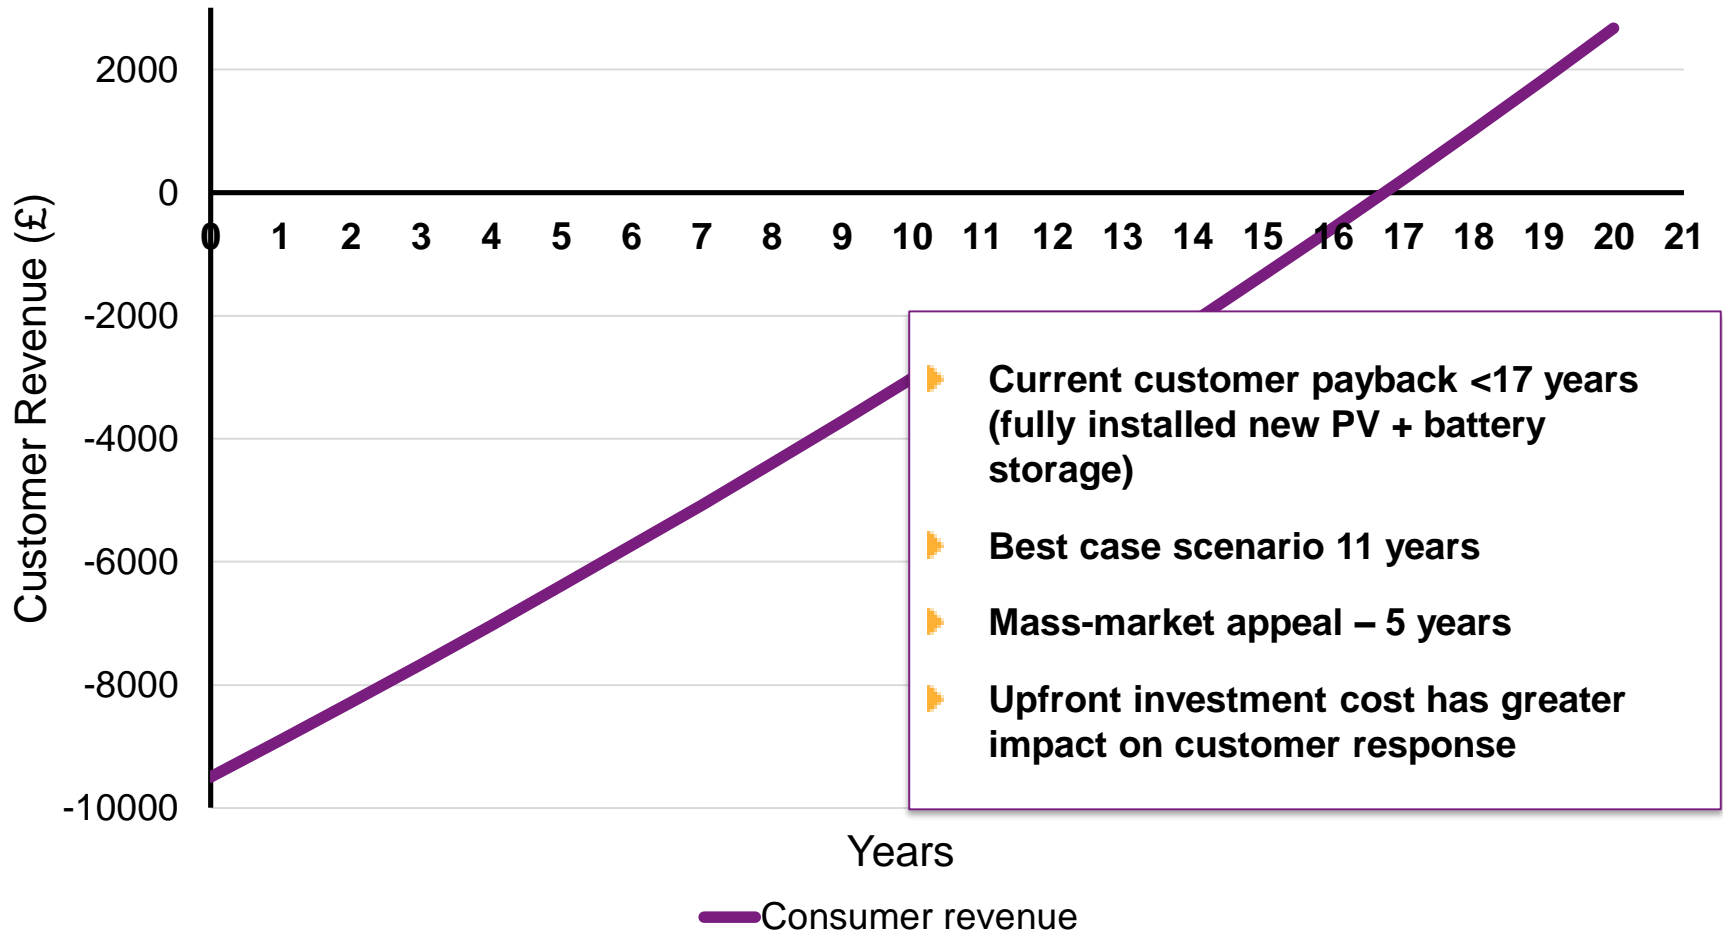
Customer Revenue (£)

2000
0
-2000
-4000
-6000
-8000
-10000

0 1 2 3 4 5 6 7 8 9 10 11 12 13 14 15 16 17 18 19 20 21

Current customer payback <17 years (fully installed new PV + battery storage)

Best case scenario 11 years

Mass-market appeal – 5 years

Upfront investment cost has greater impact on customer response

Years

Consumer revenue